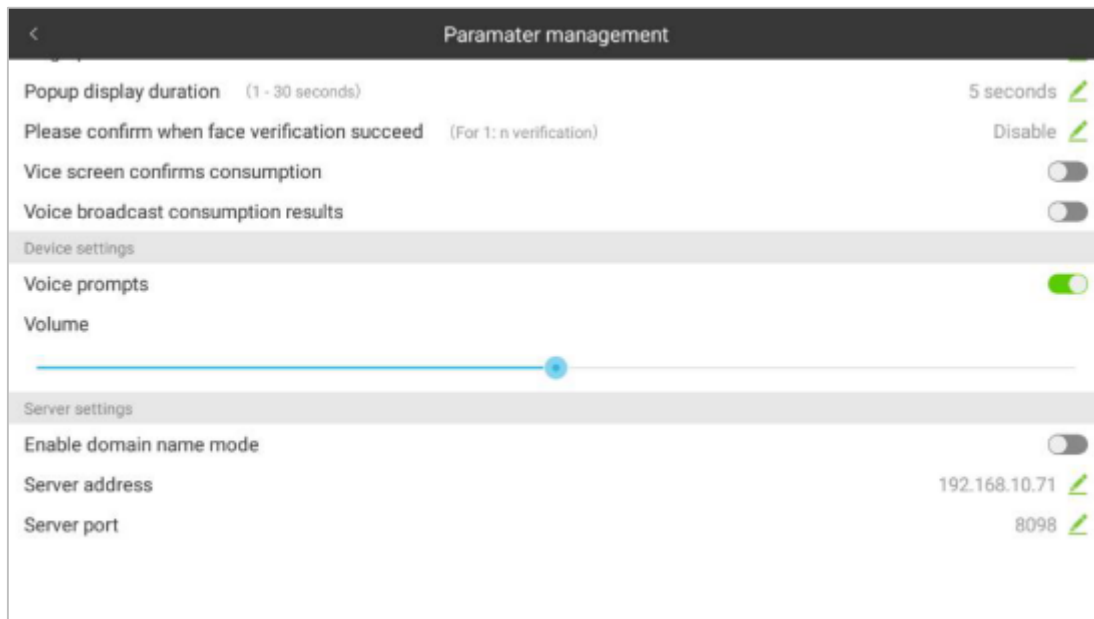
<

Paramater management

Popup display duration (1 - 30 seconds)
5 seconds

Please confirm when face verification succeed (For 1: n verification)
Disable

Vice screen confirms consumption

Voice broadcast consumption results

Device settings

Voice prompts

Volume

Server settings

Enable domain name mode

Server address
192.168.10.71

Server port
8098